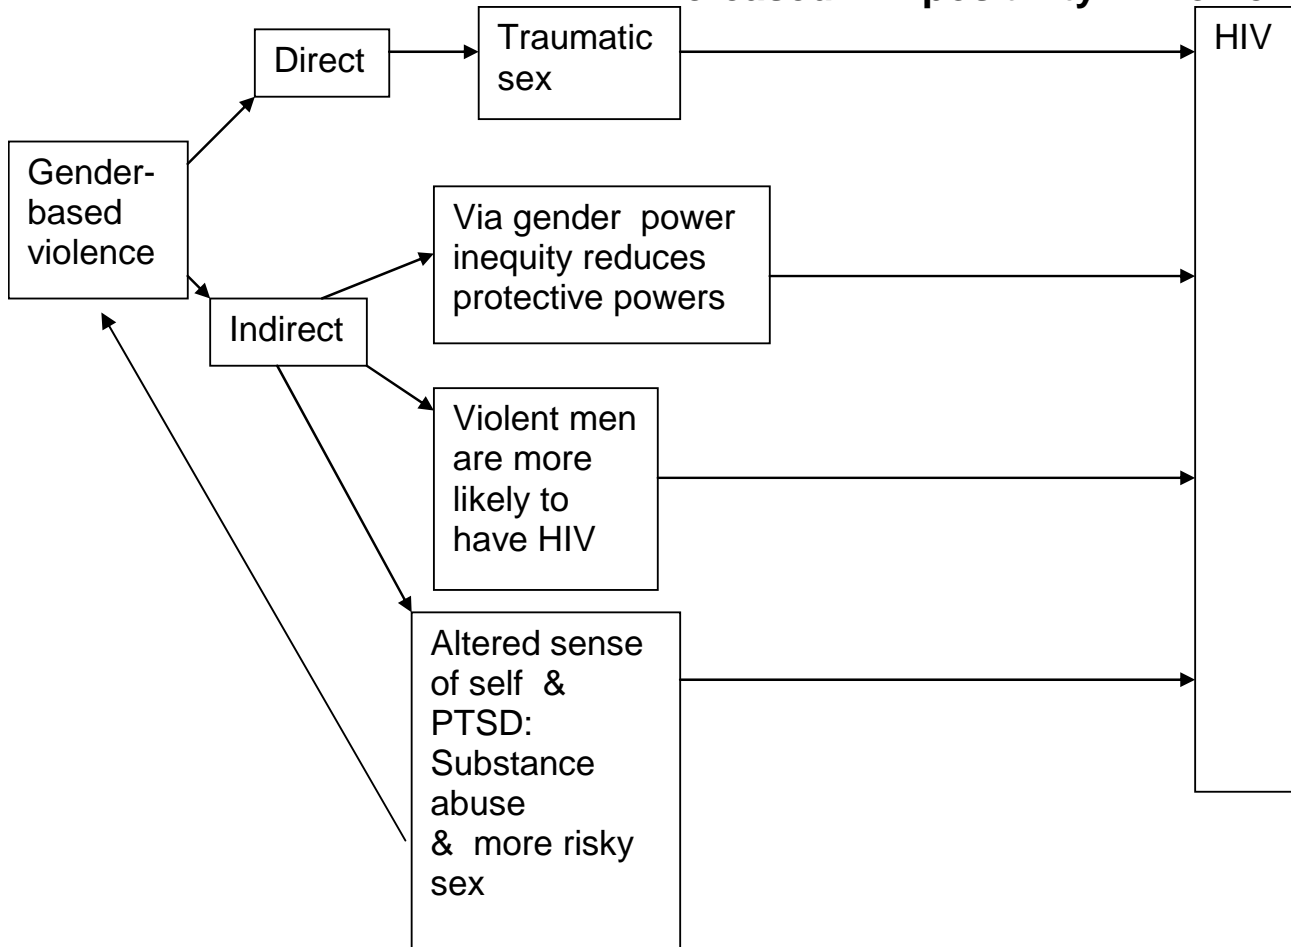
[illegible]

Gender-based violence

Direct

Traumatic sex

Indirect

Via gender power inequity reduces protective powers

Violent men are more likely to have HIV

Altered sense of self & PTSD: Substance abuse & more risky sex

HIV